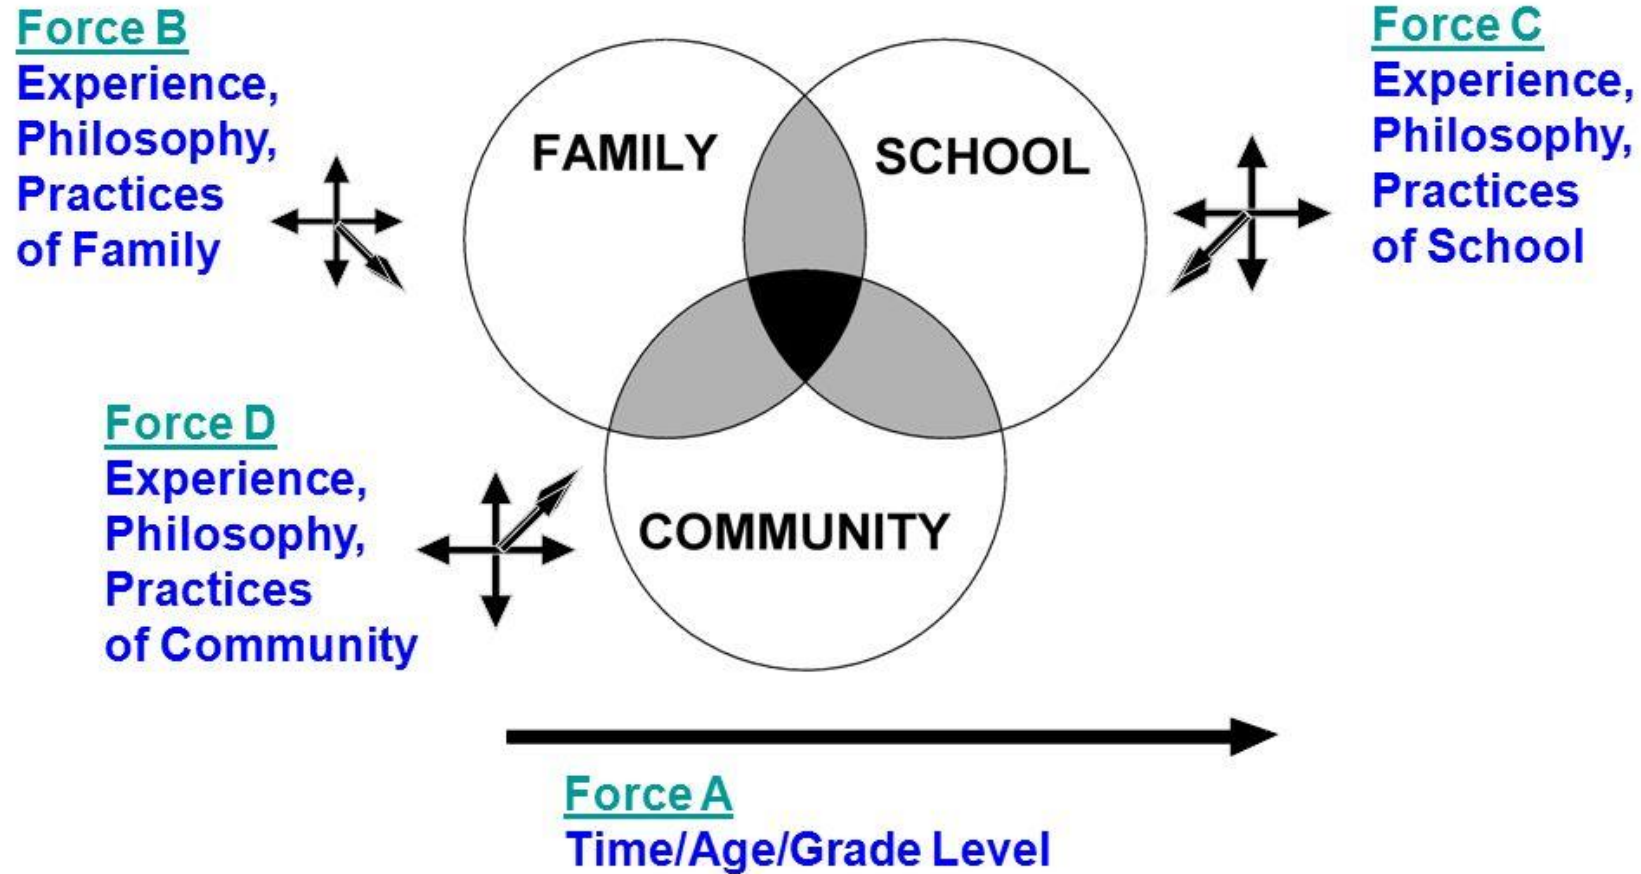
Force B
Experience, Philosophy, Practices of Family

FAMILY

SCHOOL

Force C
Experience, Philosophy, Practices of School

Force D
Experience, Philosophy, Practices of Community

COMMUNITY

Force A
Time/Age/Grade Level